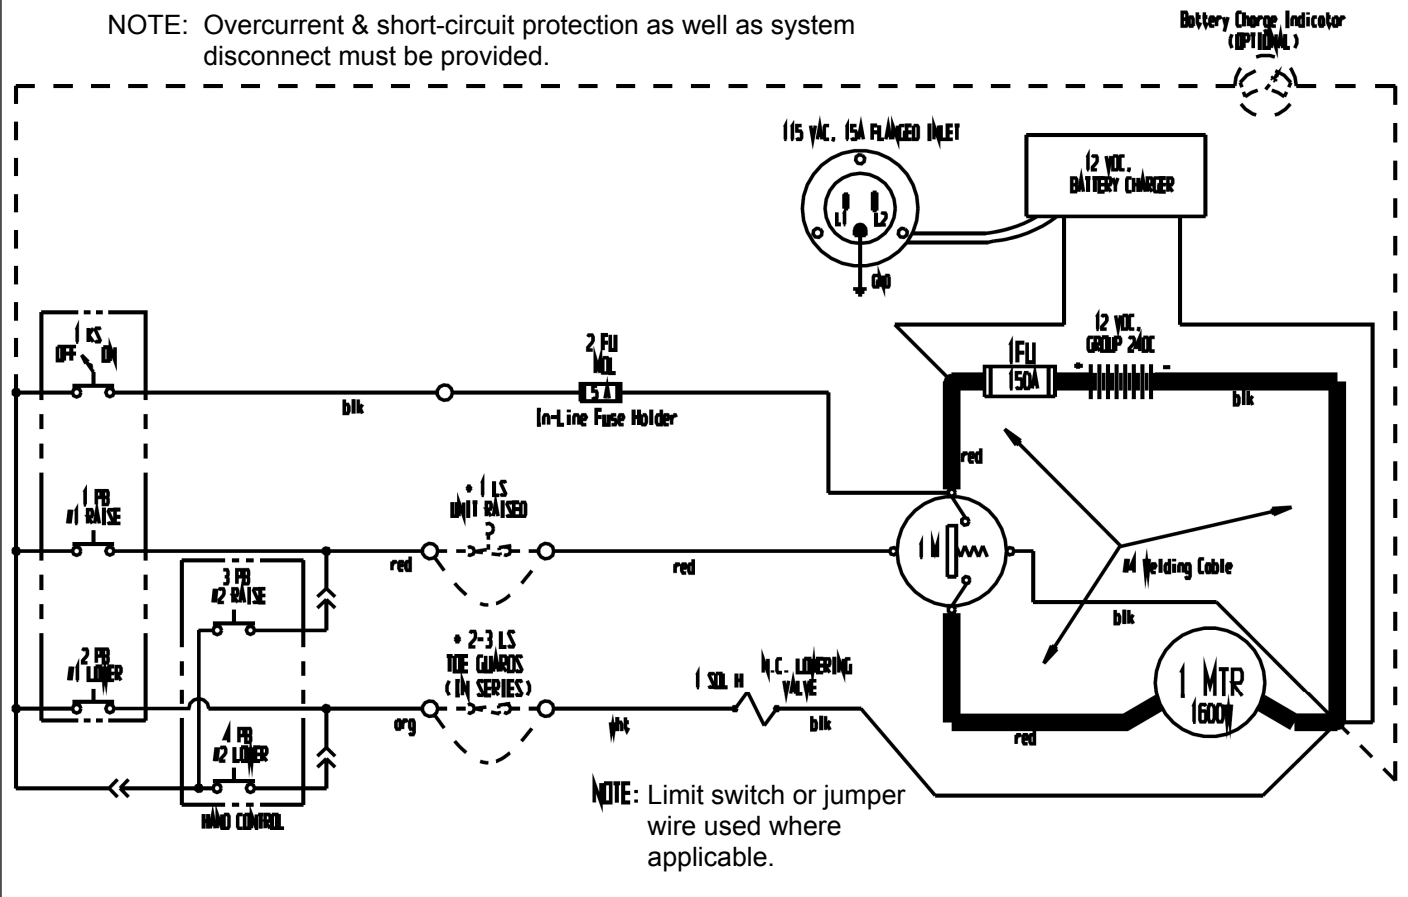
NOTE: Overcurrent & short-circuit protection as well as system disconnect must be provided.

Battery Charge Indicator (OPTIONAL)

115 VAC. 15A FLANGED INLET

L1

L2

GND

12 VDC. BATTERY CHARGER

12 VDC. GROUP 24DC

1 KS

OFF

ON

2 FU MDL

15 A

In-Line Fuse Holder

blk

1FU

150A

blk

red

1 PB #1 RAISE

• 1 LS UNIT RAISED

red

red

1 M

#4 Welding Cable

3 PB #2 RAISE

blk

2 PB #1 LOWER

• 2-3 LS TOE GUARDS (IN SERIES)

1 SOL H

N.C. LOWERING VALVE

1 MTR 1600W

org

wht

blk

red

4 PB #2 LOWER

HAND CONTROL

NOTE: Limit switch or jumper wire used where applicable.